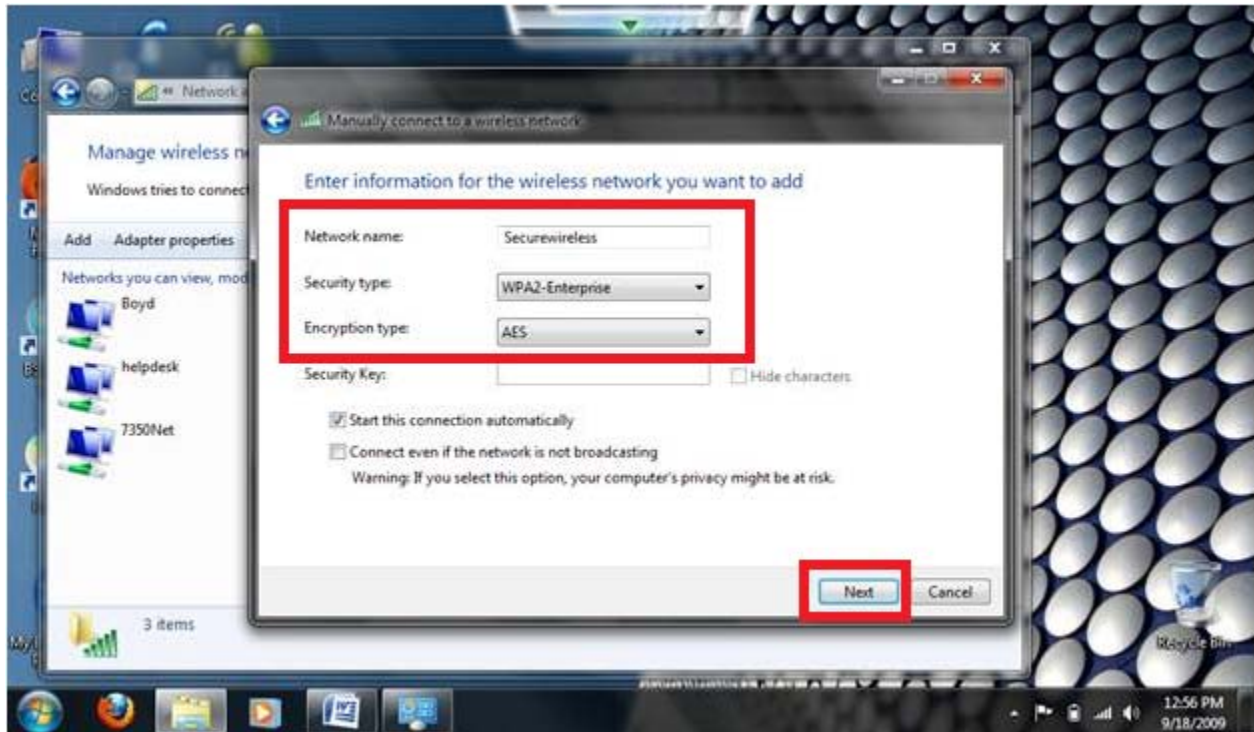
« Network

Manage wireless n

Windows tries to connect

Add Adapter properties

Networks you can view, mod

Boyd

helpdesk

7350Net

3 items

Manually connect to a wireless network

Enter information for the wireless network you want to add

Network name: Securewireless

Security type: WPA2-Enterprise

Encryption type: AES

Security Key:

Hide characters

Start this connection automatically

Connect even if the network is not broadcasting

Warning: If you select this option, your computer's privacy might be at risk.

Next Cancel

Recycle Bin

12:56 PM
9/18/2009